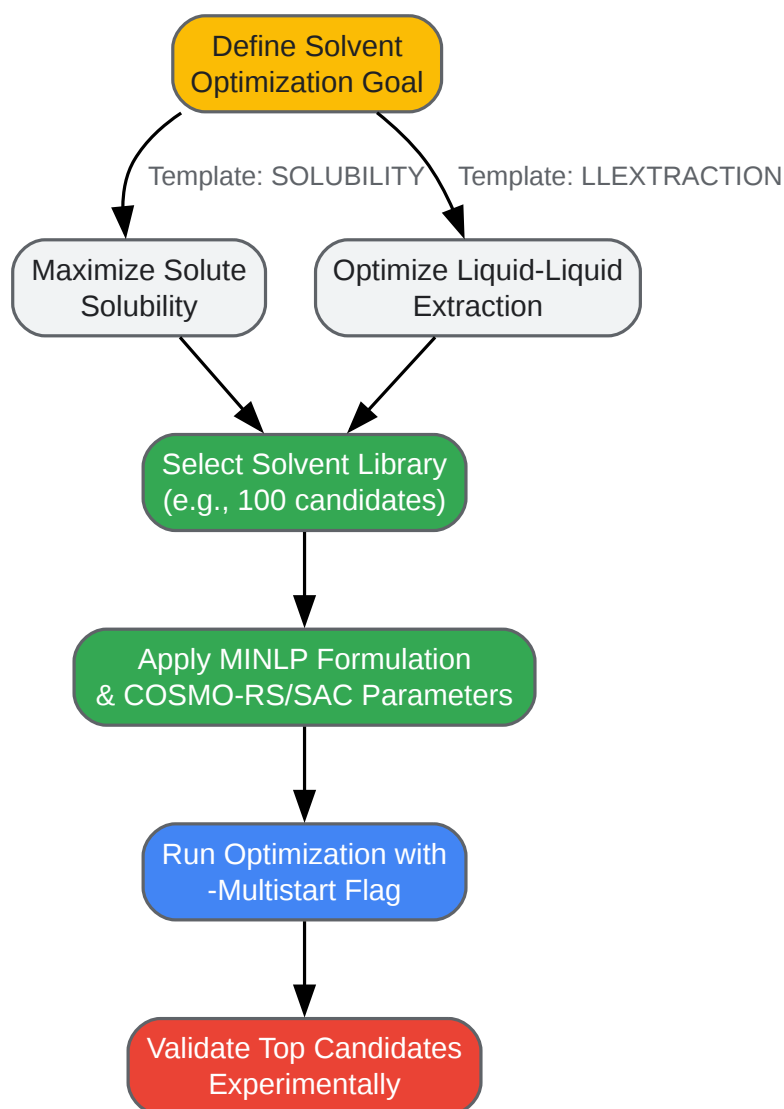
Define Solvent Optimization Goal

Template: SOLUBILITY

Template: LLEXTRACTION

Maximize Solute Solubility

Optimize Liquid-Liquid Extraction

Select Solvent Library (e.g., 100 candidates)

Apply MINLP Formulation & COSMO-RS/SAC Parameters

Run Optimization with -Multistart Flag

Validate Top Candidates Experimentally